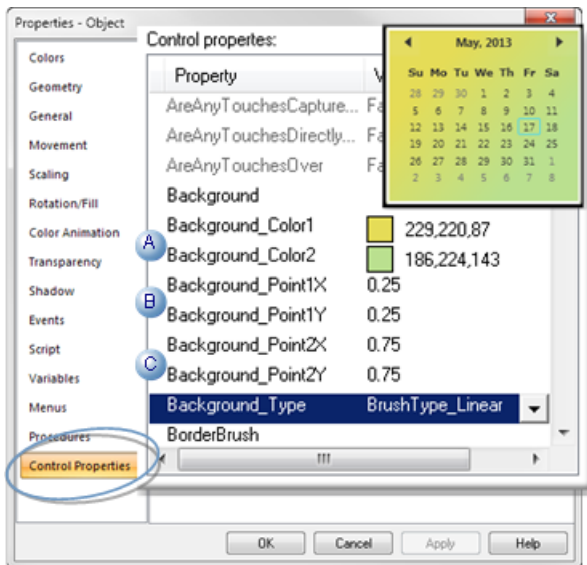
Properties - Object

Colors
Geometry
General
Movement
Scaling
Rotation/Fill
Color Animation
Transparency
Shadow
Events
Script
Variables
Menus
Procedures
Control Properties

Control propertes:

| Property | V |
|---|---|
| AreAnyTouchesCapture... | Fa |
| AreAnyTouchesDirectly... | Fa |
| AreAnyTouchesOver | Fa |
| Background | |
| Background_Color1 | 229,220,87 |
| Background_Color2 | 186,224,143 |
| Background_Point1X | 0.25 |
| Background_Point1Y | 0.25 |
| Background_Point2X | 0.75 |
| Background_Point2Y | 0.75 |
| Background_Type | BrushType_Linear |
| BorderBrush | |

A
B
C

May, 2013

| Su | Mo | Tu | We | Th | Fr | Sa |
|---|---|---|---|---|---|---|
| 28 | 29 | 30 | 1 | 2 | 3 | 4 |
| 5 | 6 | 7 | 8 | 9 | 10 | 11 |
| 12 | 13 | 14 | 15 | 16 | 17 | 18 |
| 19 | 20 | 21 | 22 | 23 | 24 | 25 |
| 26 | 27 | 28 | 29 | 30 | 31 | 1 |
| 2 | 3 | 4 | 5 | 6 | 7 | 8 |

OK
Cancel
Apply
Help